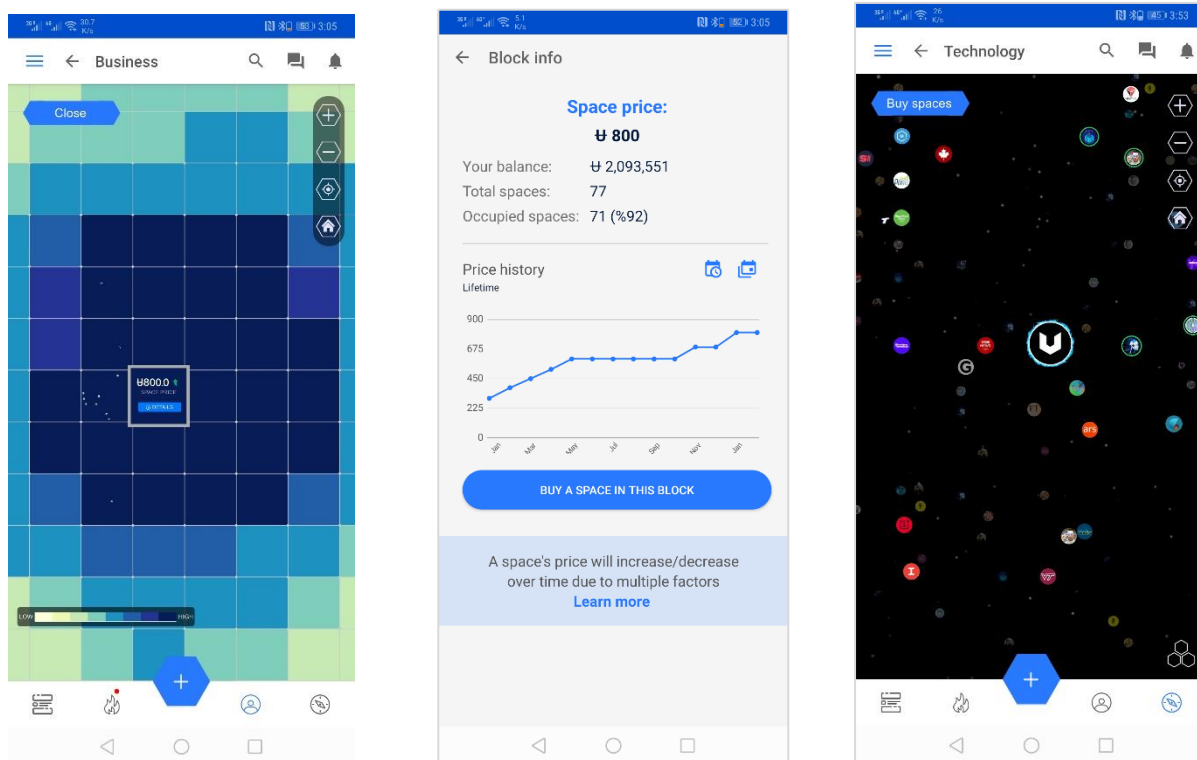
30.7 K/s 3:05

Business

Close

Ʉ800.0
SPACE PRICE
DETAILS

LOW HIGH

+

5.1 K/s 3:05

Block info

Space price:
Ʉ 800

Your balance: Ʉ 2,093,551
Total spaces: 77
Occupied spaces: 71 (%92)

Price history
Lifetime

900
675
450
225
0

Jan Mar May Jul Sep Nov Jan

BUY A SPACE IN THIS BLOCK

A space's price will increase/decrease over time due to multiple factors
Learn more

26 K/s 3:53

Technology

Buy spaces

ars

+